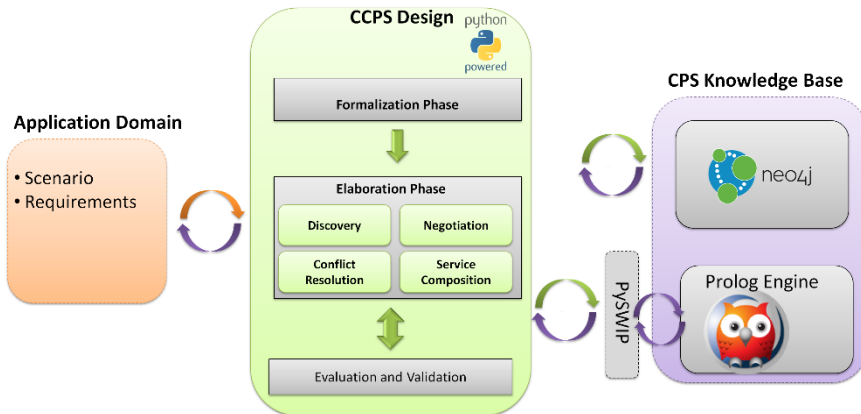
CCPS Design

python powered

Formalization Phase

Elaboration Phase

Discovery

Negotiation

Conflict Resolution

Service Composition

Evaluation and Validation

Application Domain

• Scenario
• Requirements

CPS Knowledge Base

neo4j

PySWIP

Prolog Engine